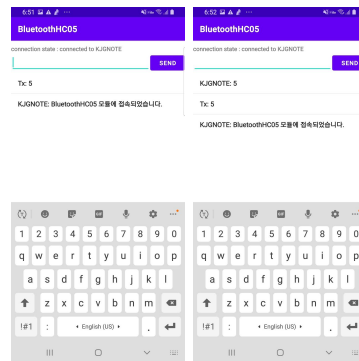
6:51

BluetoothHC05

connection state : connected to KJGNOTE

SEND

Tx: 5

KJGNOTE: BluetoothHC05 모듈에 접속되었습니다.

1 2 3 4 5 6 7 8 9 0
q w e r t y u i o p
a s d f g h j k l
z x c v b n m
!#1 , English (US) .

6:52

BluetoothHC05

connection state : connected to KJGNOTE

SEND

KJGNOTE: 5

Tx: 5

KJGNOTE: BluetoothHC05 모듈에 접속되었습니다.

1 2 3 4 5 6 7 8 9 0
q w e r t y u i o p
a s d f g h j k l
z x c v b n m
!#1 , English (US) .